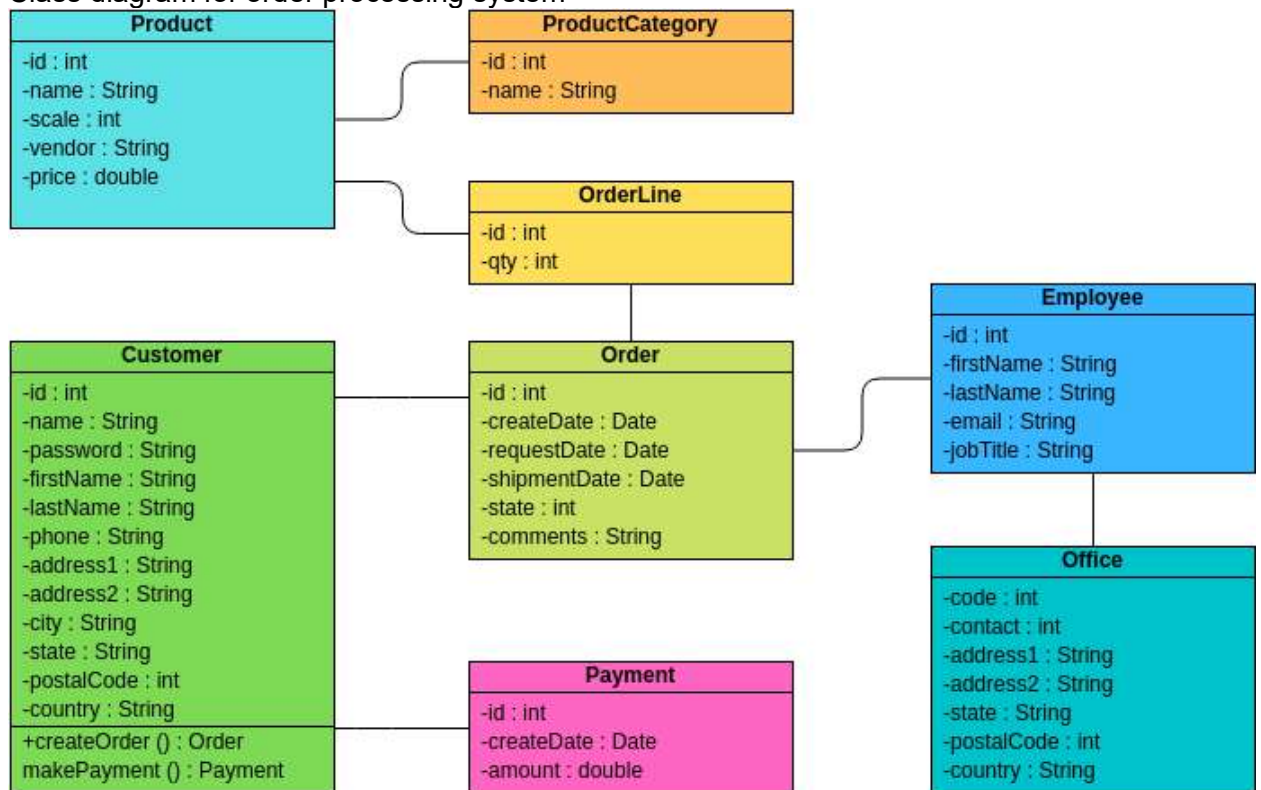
Class diagram for order processing system

Product
-id : int
-name : String
-scale : int
-vendor : String
-price : double

ProductCategory
-id : int
-name : String

OrderLine
-id : int
-qty : int

Employee
-id : int
-firstName : String
-lastName : String
-email : String
-jobTitle : String

Customer
-id : int
-name : String
-password : String
-firstName : String
-lastName : String
-phone : String
-address1 : String
-address2 : String
-city : String
-state : String
-postalCode : int
-country : String
+createOrder () : Order
makePayment () : Payment

Order
-id : int
-createDate : Date
-requestDate : Date
-shipmentDate : Date
-state : int
-comments : String

Office
-code : int
-contact : int
-address1 : String
-address2 : String
-state : String
-postalCode : int
-country : String

Payment
-id : int
-createDate : Date
-amount : double